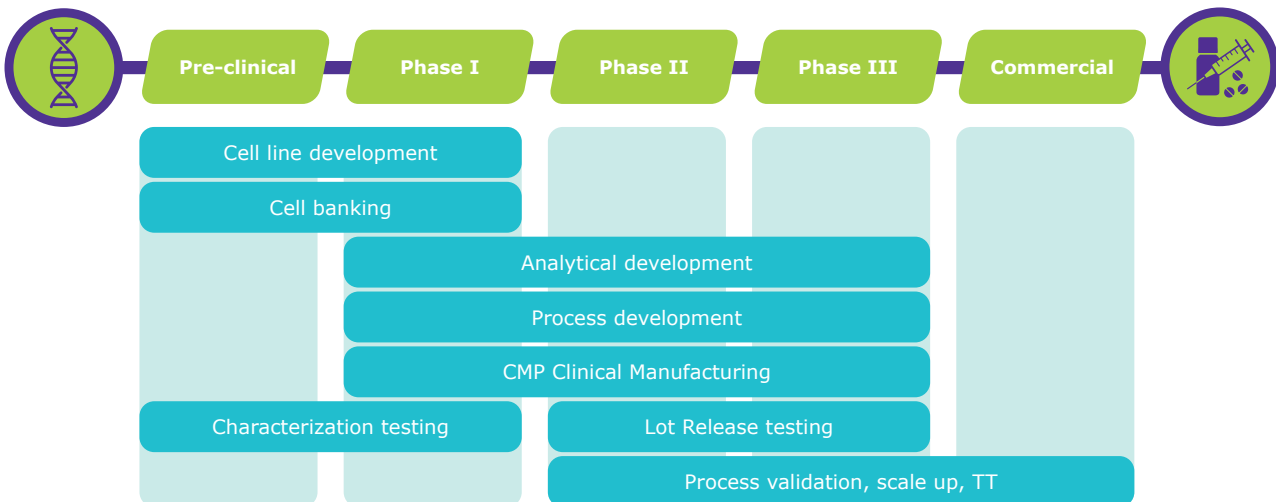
Pre-clinical
Phase I
Phase II
Phase III
Commercial

Cell line development
Cell banking
Analytical development
Process development
CMP Clinical Manufacturing
Characterization testing
Lot Release testing
Process validation, scale up, TT